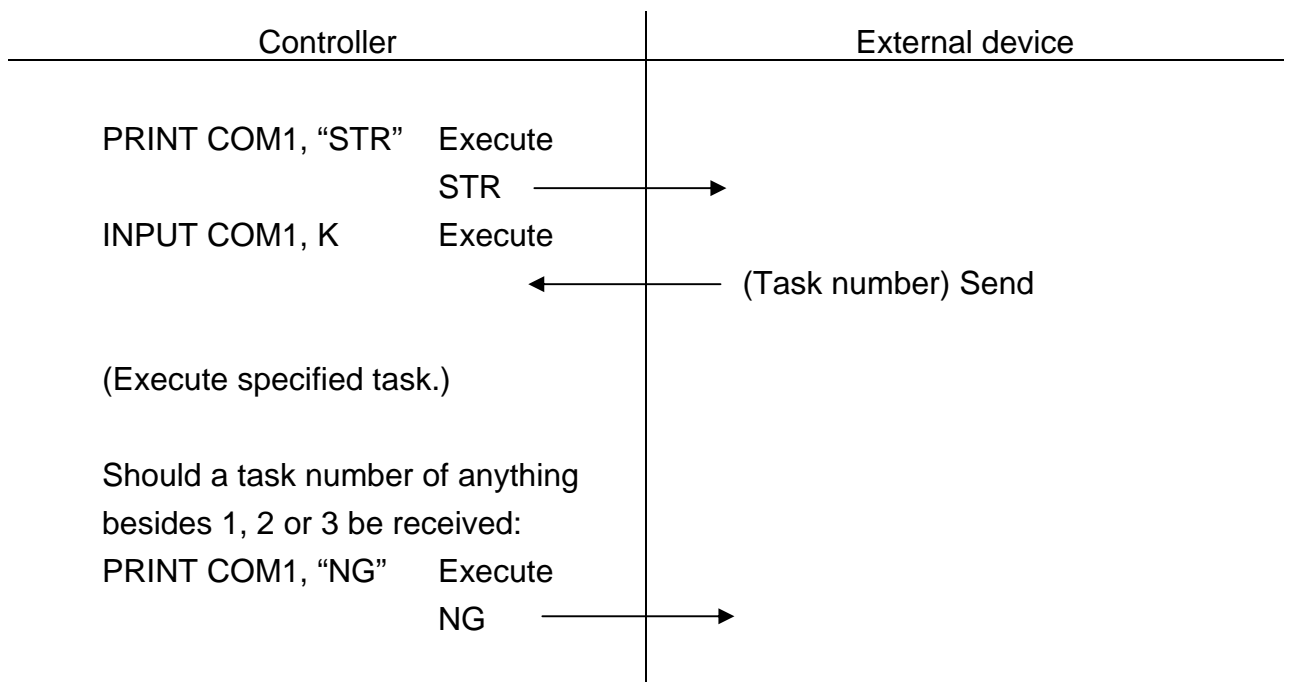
Controller

External device

PRINT COM1, “STR” Execute

STR

INPUT COM1, K Execute

(Task number) Send

(Execute specified task.)

Should a task number of anything besides 1, 2 or 3 be received:

PRINT COM1, “NG” Execute

NG